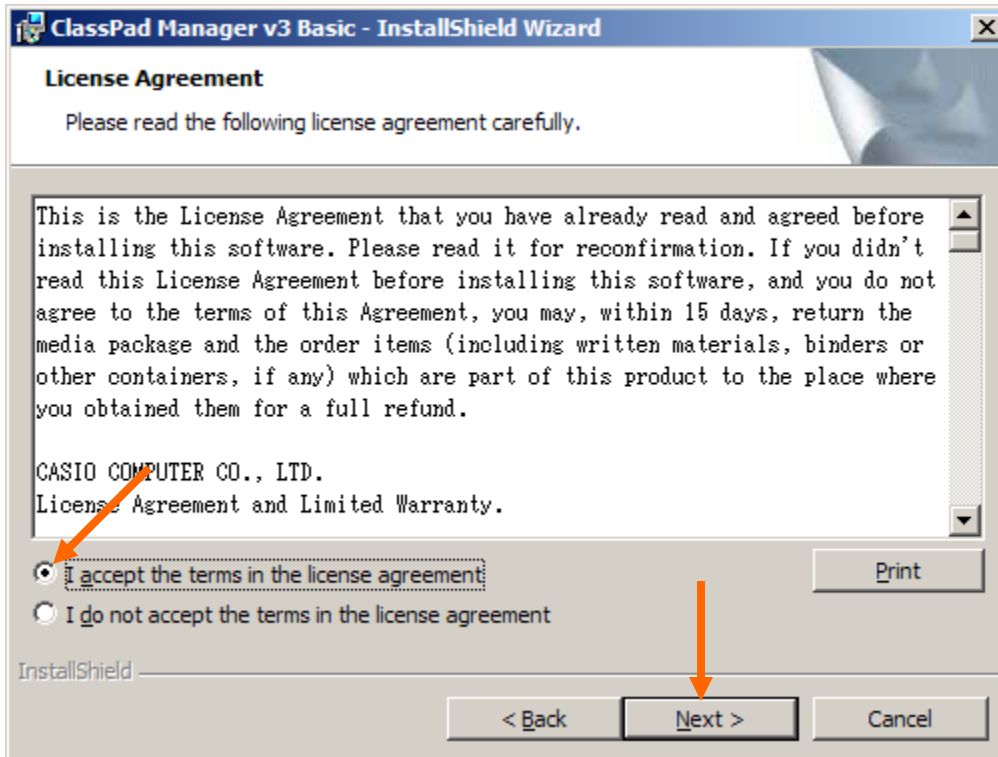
ClassPad Manager v3 Basic - InstallShield Wizard

License Agreement

Please read the following license agreement carefully.

This is the License Agreement that you have already read and agreed before installing this software. Please read it for reconfirmation. If you didn't read this License Agreement before installing this software, and you do not agree to the terms of this Agreement, you may, within 15 days, return the media package and the order items (including written materials, binders or other containers, if any) which are part of this product to the place where you obtained them for a full refund.

CASIO COMPUTER CO., LTD.
License Agreement and Limited Warranty.

I accept the terms in the license agreement

I do not accept the terms in the license agreement

Print

InstallShield

< Back

Next >

Cancel